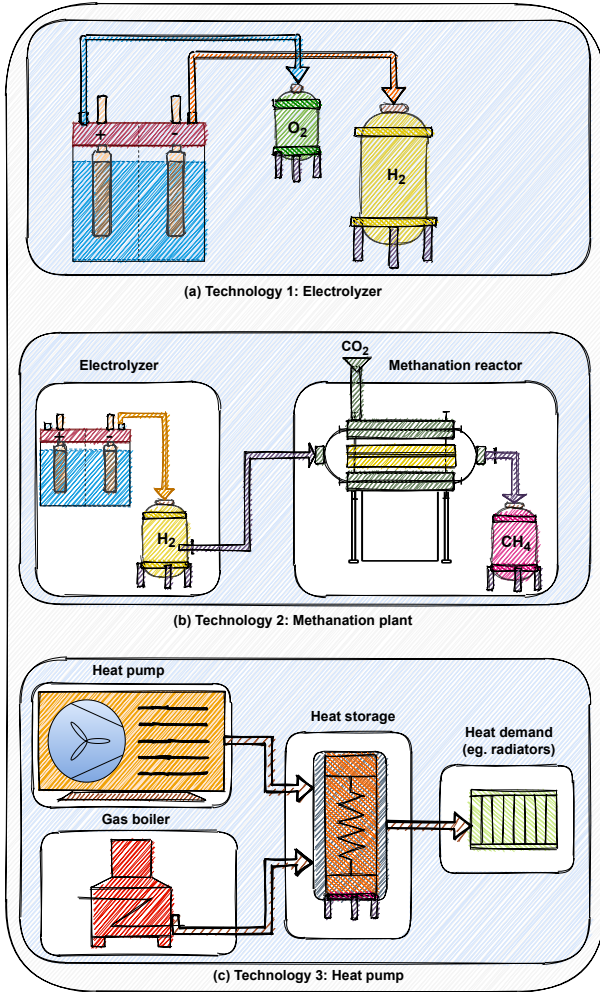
+
-
$O_2$
$H_2$

(a) Technology 1: Electrolyzer

Electrolyzer
$CO_2$
Methanation reactor
$H_2$
$CH_4$

(b) Technology 2: Methanation plant

Heat pump
Heat storage
Heat demand (eg. radiators)
Gas boiler

(c) Technology 3: Heat pump